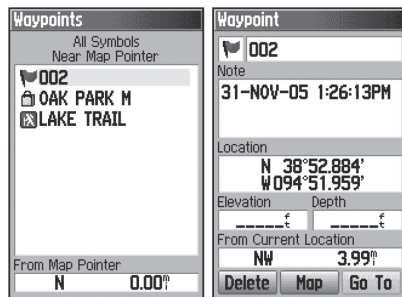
Waypoints
All Symbols
Near Map Pointer
002
OAK PARK M
LAKE TRAIL
From Map Pointer
N 0.00$^{m}_{i}$

Waypoint
002
Note
31-NOV-05 1:26:13PM
Location
N 38°52.884'
W094°51.959'
Elevation
_____$^{f}_{t}$
Depth
_____$^{f}_{t}$
From Current Location
NW 3.99$^{m}_{i}$
Delete
Map
Go To